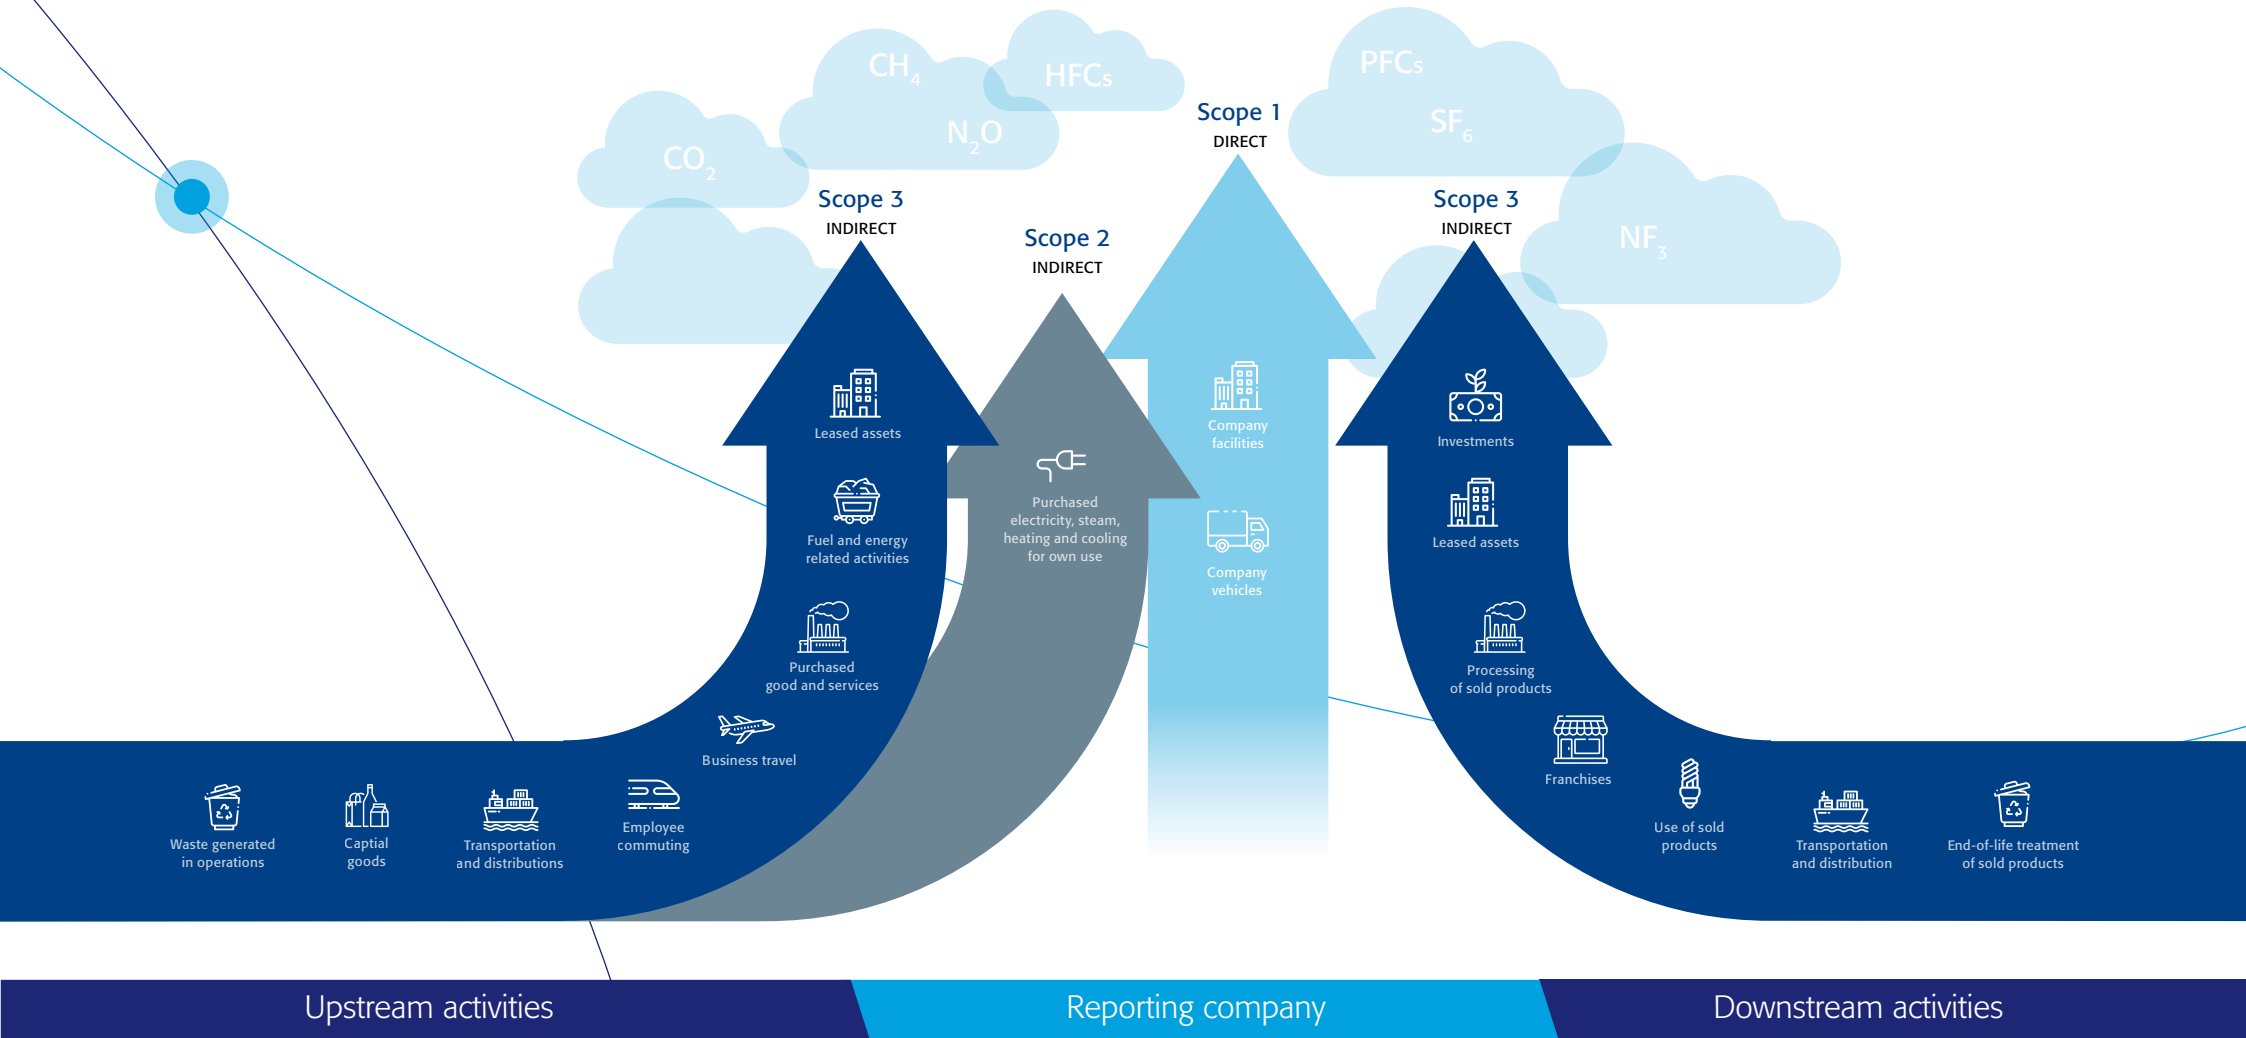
$CH_4$

HFCs

PFCs

$SF_6$

$N_2O$

$CO_2$

$NF_3$

Scope 1
DIRECT

Scope 3
INDIRECT

Scope 2
INDIRECT

Scope 3
INDIRECT

Leased assets

Fuel and energy related activities

Purchased good and services

Business travel

Purchased electricity, steam, heating and cooling for own use

Company facilities

Company vehicles

Investments

Leased assets

Processing of sold products

Franchises

Waste generated in operations

Captial goods

Transportation and distributions

Employee commuting

Use of sold products

Transportation and distribution

End-of-life treatment of sold products

Upstream activities

Reporting company

Downstream activities